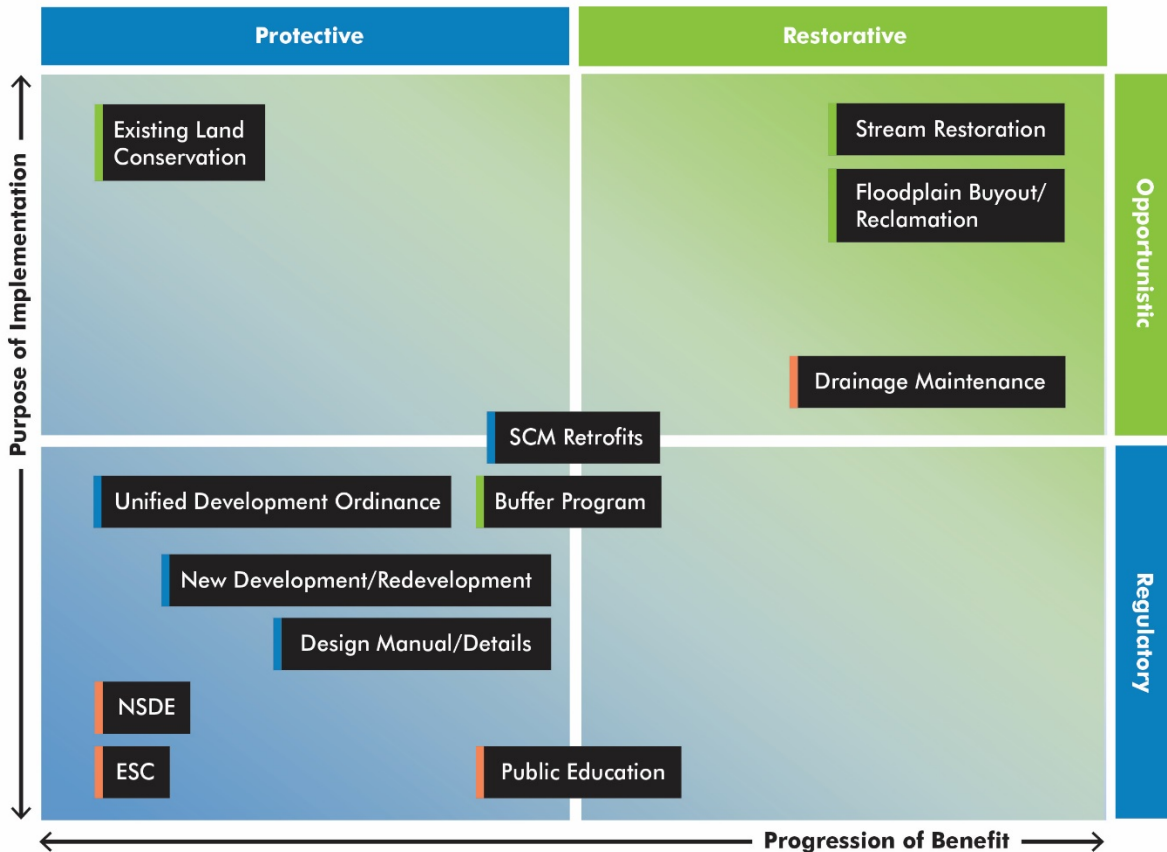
Protective

Restorative

Purpose of Implementation

Existing Land Conservation

Stream Restoration

Floodplain Buyout/ Reclamation

Opportunistic

Drainage Maintenance

SCM Retrofits

Unified Development Ordinance

Buffer Program

New Development/Redevelopment

Design Manual/Details

Regulatory

NSDE

ESC

Public Education

Progression of Benefit